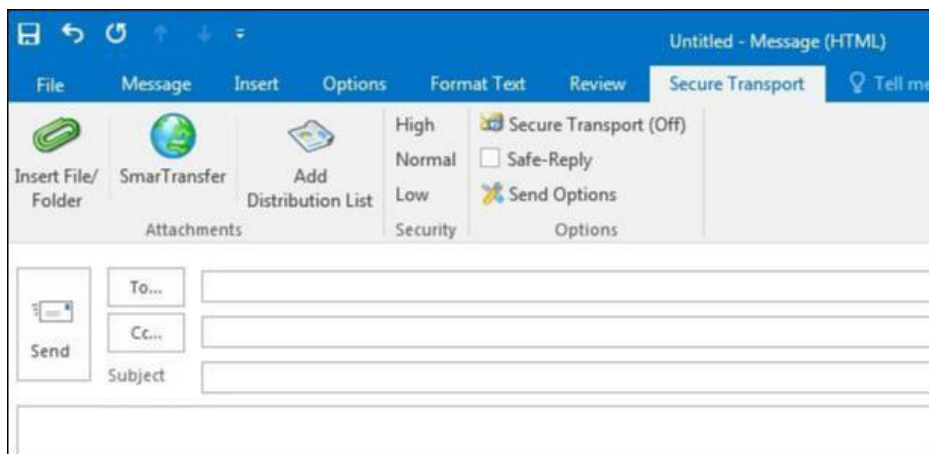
Untitled - Message (HTML)

File Message Insert Options Format Text Review Secure Transport Tell me

Insert File/ Folder

SmarTransfer

Add Distribution List

Attachments

High

Normal

Low

Security

Secure Transport (Off)

Safe-Reply

Send Options

Options

Send

To...

Cc...

Subject